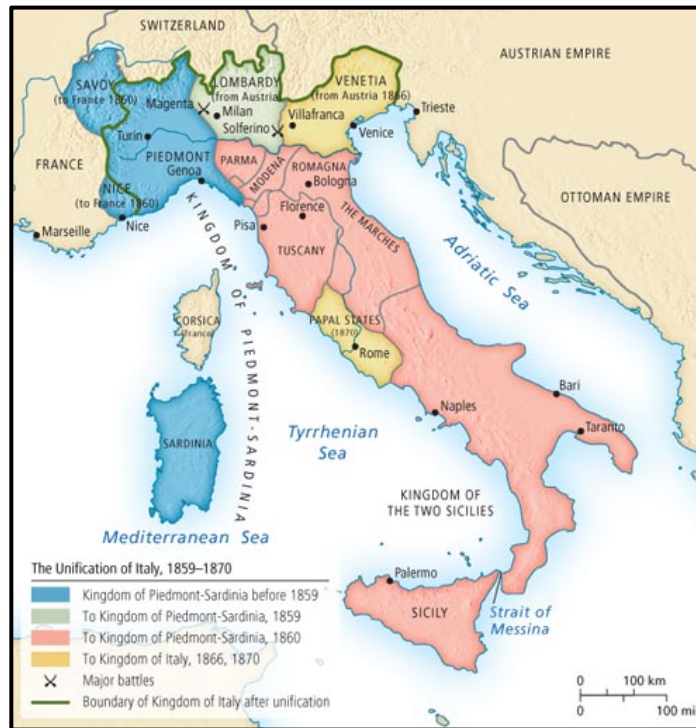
SWITZERLAND

AUSTRIAN EMPIRE

SAVOY (to France 1860)

LOMBARDY (from Austria)

VENETIA (from Austria 1866)

Magenta

Milan

Solferino

Villafranca

Trieste

Venice

Turin

FRANCE

PIEDMONT

Genoa

PARMA

MODENA

ROMAGNA

Bologna

NICE (to France 1860)

Nice

Marseille

KINGDOM OF PIEDMONT-SARDINIA

Pisa

Florence

TUSCANY

THE MARCHES

OTTOMAN EMPIRE

Adriatic Sea

CORSICA (to France)

PAPAL STATES (1870)

Rome

Bari

Naples

Taranto

SARDINIA

Tyrrhenian Sea

KINGDOM OF THE TWO SICILIES

Mediterranean Sea

The Unification of Italy, 1859–1870

Kingdom of Piedmont-Sardinia before 1859

To Kingdom of Piedmont-Sardinia, 1859

To Kingdom of Piedmont-Sardinia, 1860

To Kingdom of Italy, 1866, 1870

Major battles

Boundary of Kingdom of Italy after unification

Palermo

SICILY

Strait of Messina

0 100 km

0 100 mi